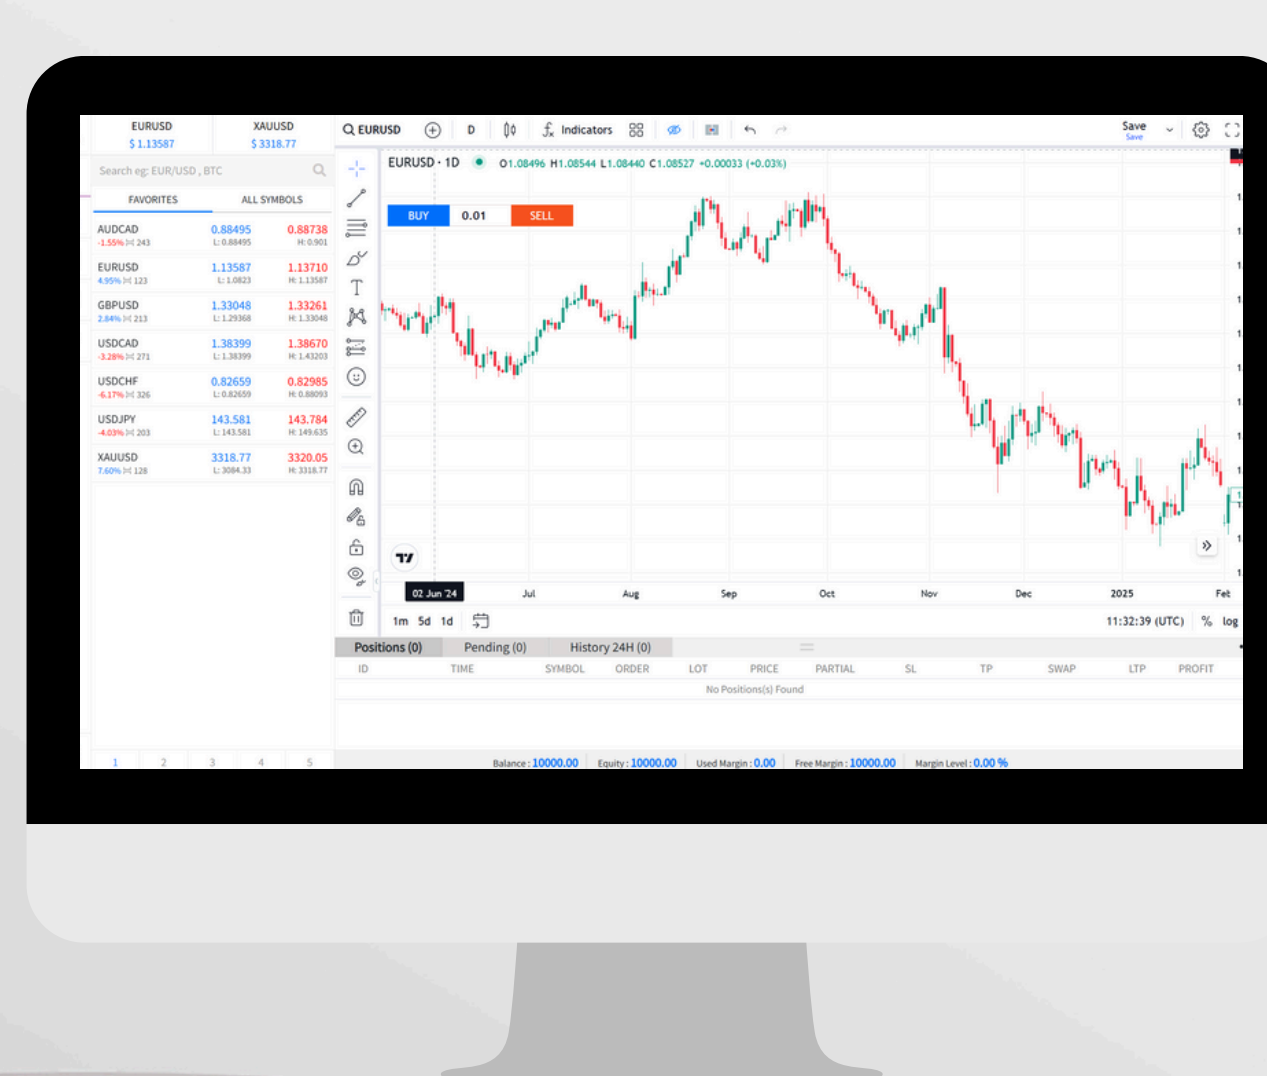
EURUSD
$ 1.13587

XAUUSD
$ 3318.77

Search eg: EUR/USD , BTC

FAVORITES
ALL SYMBOLS

| | | |
|---|---|---|
| AUDCAD -1.55% 243 | 0.88495 L: 0.88495 | 0.88738 H: 0.901 |
| EURUSD 4.95% 123 | 1.13587 L: 1.0823 | 1.13710 H: 1.13587 |
| GBPUSD 2.84% 213 | 1.33048 L: 1.29368 | 1.33261 H: 1.33048 |
| USDCAD -3.28% 271 | 1.38399 L: 1.38399 | 1.38670 H: 1.43203 |
| USDCHF -6.17% 326 | 0.82659 L: 0.82659 | 0.82985 H: 0.88093 |
| USDJPY -4.03% 203 | 143.581 L: 143.581 | 143.784 H: 149.635 |
| XAUUSD 7.60% 128 | 3318.77 L: 3084.33 | 3320.05 H: 3318.77 |

1 2 3 4 5

EURUSD D Indicators Save Save

EURUSD · 1D O1.08496 H1.08544 L1.08440 C1.08527 +0.00033 (+0.03%)

BUY 0.01 SELL

02 Jun '24 Jul Aug Sep Oct Nov Dec 2025 Feb

1m 5d 1d 11:32:39 (UTC) % log

Positions (0) Pending (0) History 24H (0)

| ID | TIME | SYMBOL | ORDER | LOT | PRICE | PARTIAL | SL | TP | SWAP | LTP | PROFIT |
|---|---|---|---|---|---|---|---|---|---|---|---|

No Positions(s) Found

Balance : 10000.00 Equity : 10000.00 Used Margin : 0.00 Free Margin : 10000.00 Margin Level : 0.00 %